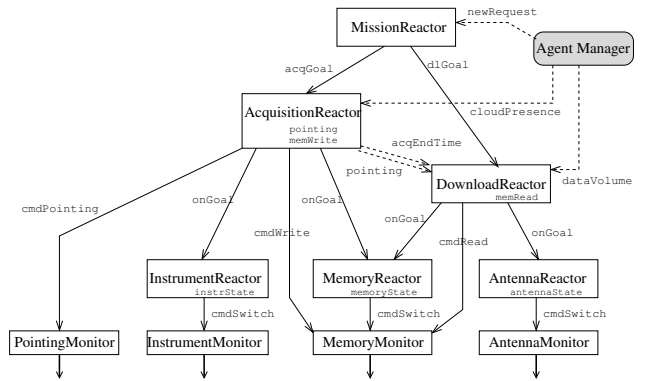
MissionReactor
newRequest
Agent Manager
acqGoal
dlGoal
AcquisitionReactor
pointing
memWrite
cloudPresence
acqEndTime
pointing
DownloadReactor
memRead
dataVolume
cmdPointing
onGoal
cmdWrite
onGoal
onGoal
cmdRead
onGoal
InstrumentReactor
instrState
MemoryReactor
memoryState
AntennaReactor
antennaState
cmdSwitch
cmdSwitch
cmdSwitch
PointingMonitor
InstrumentMonitor
MemoryMonitor
AntennaMonitor